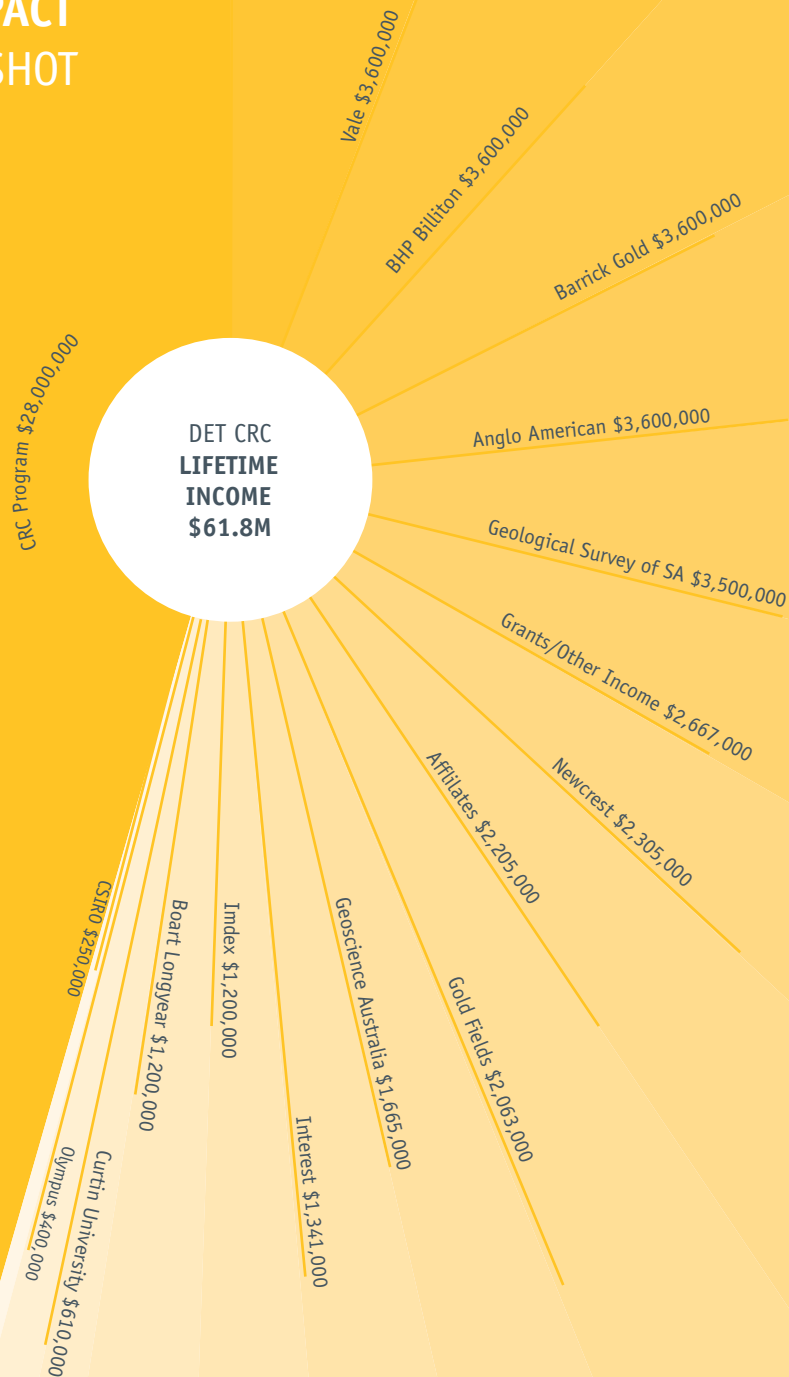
PACT
SHOT

DET CRC
LIFETIME
INCOME
$61.8M

CRC Program $28,000,000

Vale $3,600,000

BHP Billiton $3,600,000

Barrick Gold $3,600,000

Anglo American $3,600,000

Geological Survey of SA $3,500,000

Grants/Other Income $2,667,000

Newcrest $2,305,000

Affiliates $2,205,000

Gold Fields $2,063,000

Geoscience Australia $1,665,000

Interest $1,341,000

Imdex $1,200,000

Boart Longyear $1,200,000

CSIRO $250,000

Curtin University $610,000

Olympus $400,000